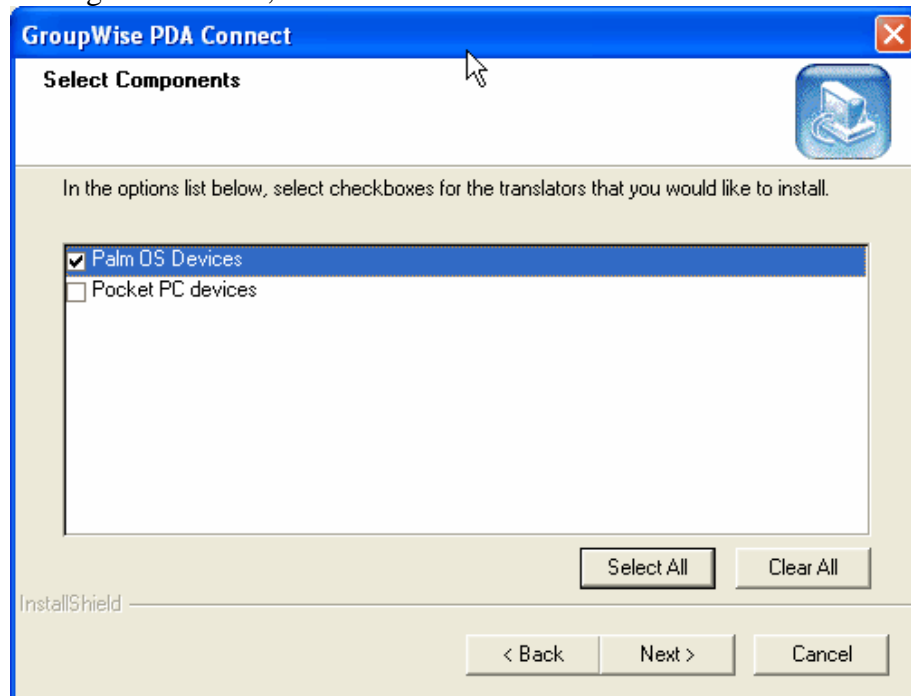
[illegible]

GroupWise PDA Connect

Select Components

In the options list below, select checkboxes for the translators that you would like to install.

Palm OS Devices
Pocket PC devices

Select All
Clear All

InstallShield

< Back
Next >
Cancel